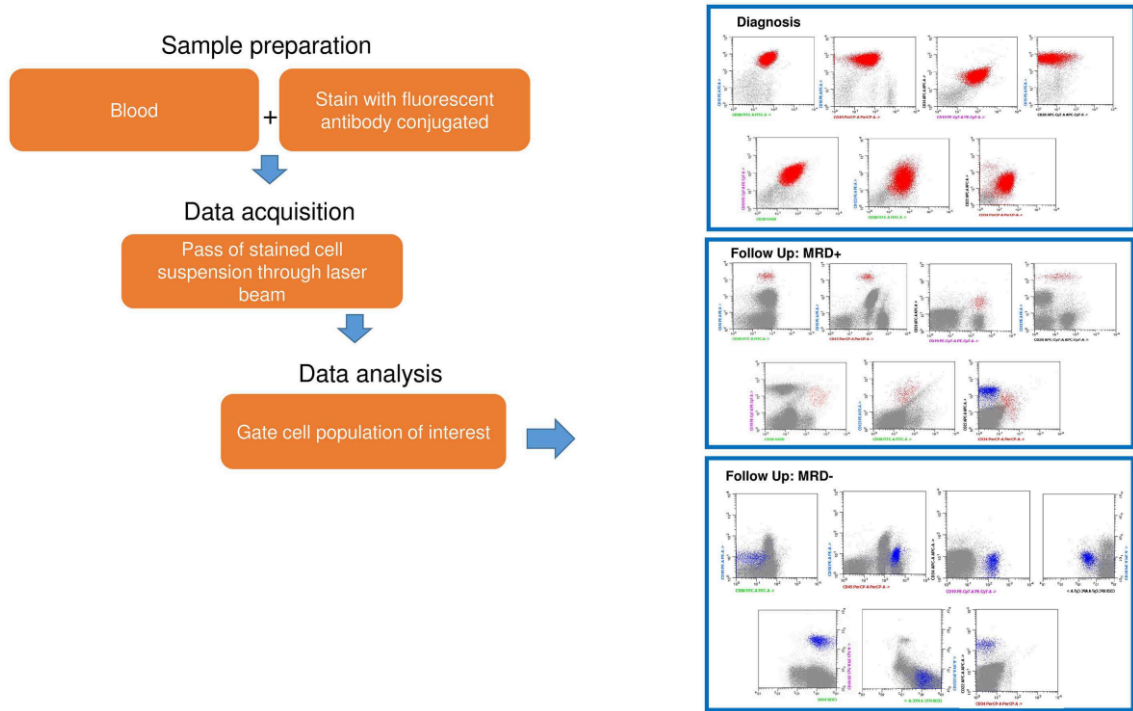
Sample preparation

Blood

+

Stain with fluorescent antibody conjugated

Data acquisition

Pass of stained cell suspension through laser beam

Data analysis

Gate cell population of interest

Diagnosis

Follow Up: MRD+

Follow Up: MRD-